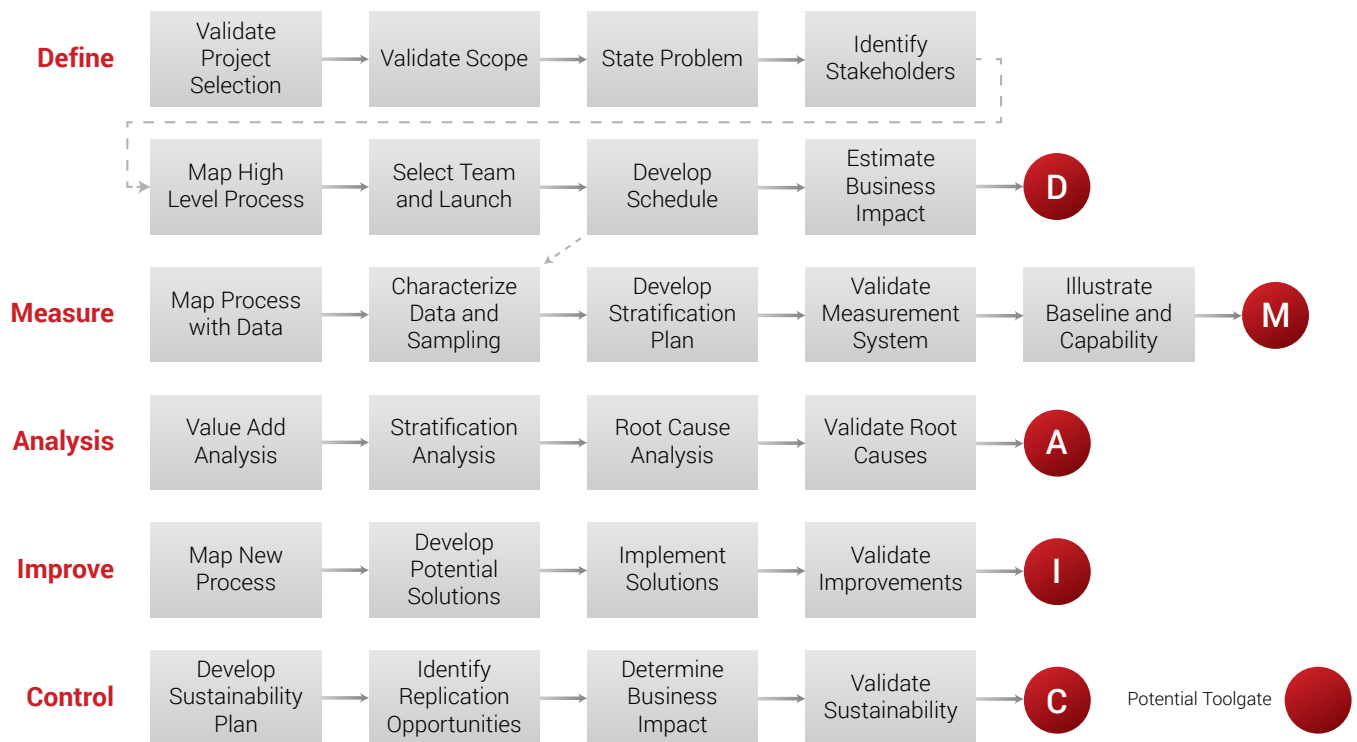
Define

Validate Project Selection

Validate Scope

State Problem

Identify Stakeholders

Map High Level Process

Select Team and Launch

Develop Schedule

Estimate Business Impact

D

Measure

Map Process with Data

Characterize Data and Sampling

Develop Stratification Plan

Validate Measurement System

Illustrate Baseline and Capability

M

Analysis

Value Add Analysis

Stratification Analysis

Root Cause Analysis

Validate Root Causes

A

Improve

Map New Process

Develop Potential Solutions

Implement Solutions

Validate Improvements

I

Control

Develop Sustainability Plan

Identify Replication Opportunities

Determine Business Impact

Validate Sustainability

C

Potential Toolgate